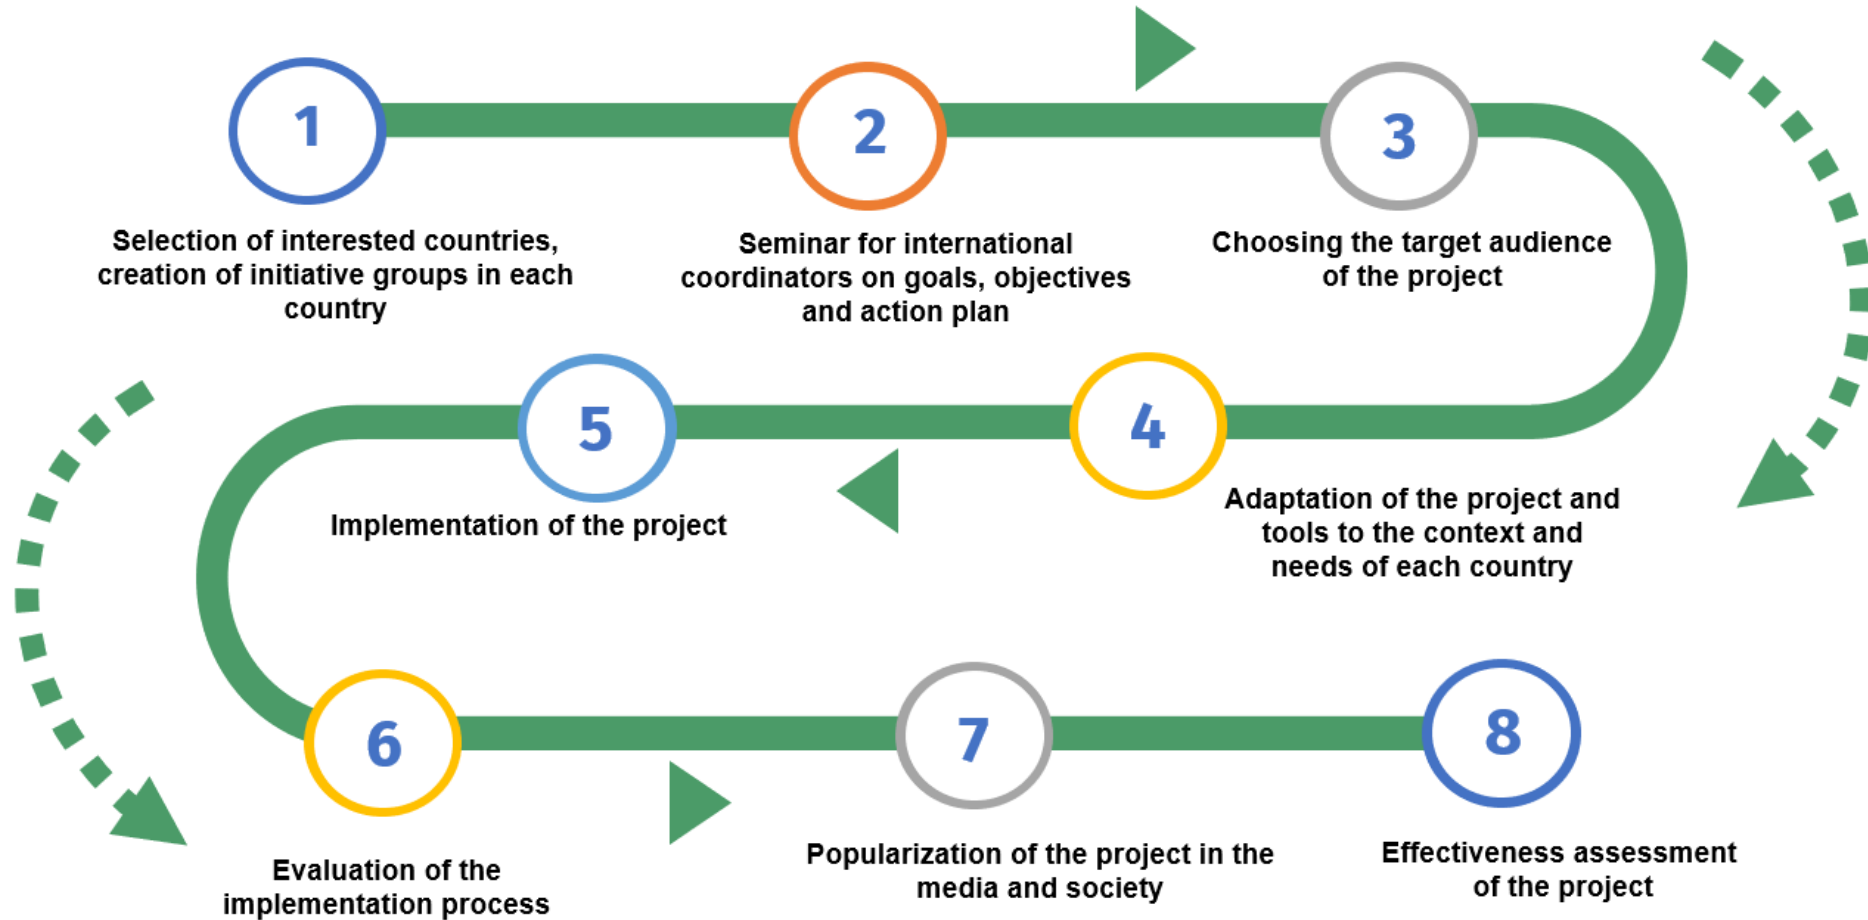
1

Selection of interested countries, creation of initiative groups in each country

2

Seminar for international coordinators on goals, objectives and action plan

3

Choosing the target audience of the project

4

Adaptation of the project and tools to the context and needs of each country

5

Implementation of the project

6

Evaluation of the implementation process

7

Popularization of the project in the media and society

8

Effectiveness assessment of the project